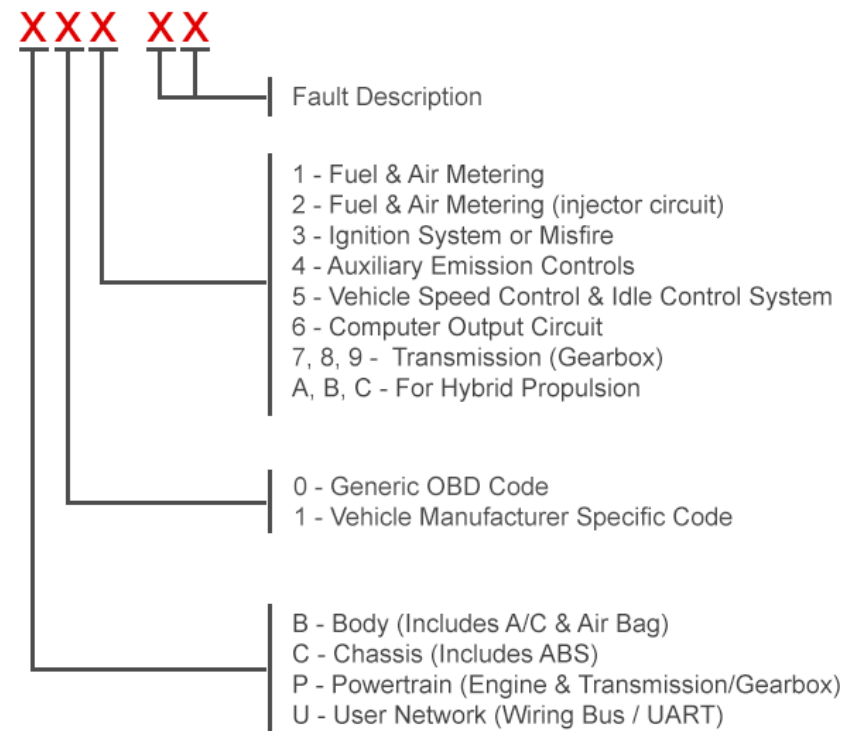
X X X X X

Fault Description

1 - Fuel & Air Metering
2 - Fuel & Air Metering (injector circuit)
3 - Ignition System or Misfire
4 - Auxiliary Emission Controls
5 - Vehicle Speed Control & Idle Control System
6 - Computer Output Circuit
7, 8, 9 - Transmission (Gearbox)
A, B, C - For Hybrid Propulsion

0 - Generic OBD Code
1 - Vehicle Manufacturer Specific Code

B - Body (Includes A/C & Air Bag)
C - Chassis (Includes ABS)
P - Powertrain (Engine & Transmission/Gearbox)
U - User Network (Wiring Bus / UART)